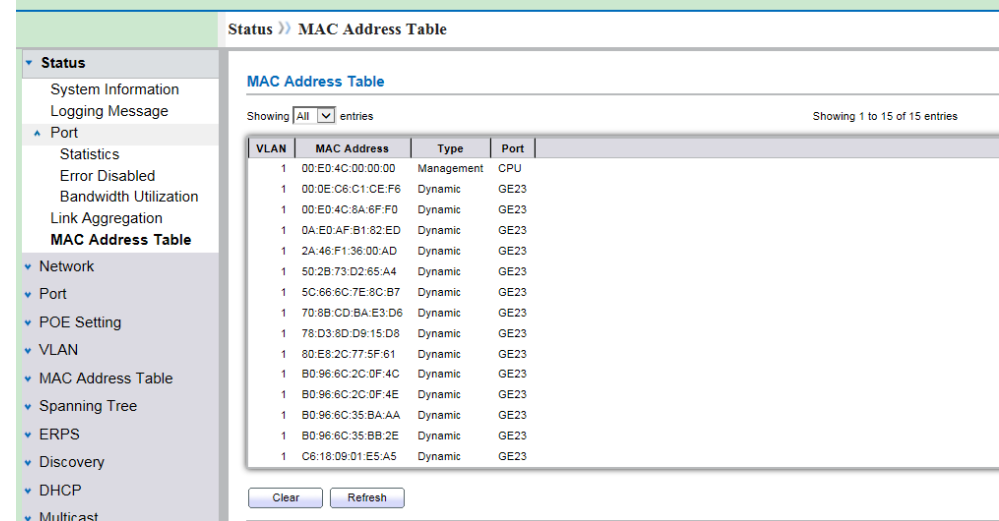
Status » MAC Address Table

Status
System Information
Logging Message
Port
Statistics
Error Disabled
Bandwidth Utilization
Link Aggregation
MAC Address Table
Network
Port
POE Setting
VLAN
MAC Address Table
Spanning Tree
ERPS
Discovery
DHCP
Multicast

MAC Address Table

Showing All entries

Showing 1 to 15 of 15 entries

| VLAN | MAC Address | Type | Port |
|---|---|---|---|
| 1 | 00:E0:4C:00:00:00 | Management | CPU |
| 1 | 00:0E:C6:C1:CE:F6 | Dynamic | GE23 |
| 1 | 00:E0:4C:8A:6F:F0 | Dynamic | GE23 |
| 1 | 0A:E0:AF:B1:82:ED | Dynamic | GE23 |
| 1 | 2A:46:F1:36:00:AD | Dynamic | GE23 |
| 1 | 50:2B:73:D2:65:A4 | Dynamic | GE23 |
| 1 | 5C:66:6C:7E:8C:B7 | Dynamic | GE23 |
| 1 | 70:8B:CD:BA:E3:D6 | Dynamic | GE23 |
| 1 | 78:D3:8D:D9:15:D8 | Dynamic | GE23 |
| 1 | 80:E8:2C:77:5F:61 | Dynamic | GE23 |
| 1 | B0:96:6C:2C:0F:4C | Dynamic | GE23 |
| 1 | B0:96:6C:2C:0F:4E | Dynamic | GE23 |
| 1 | B0:96:6C:35:BA:AA | Dynamic | GE23 |
| 1 | B0:96:6C:35:BB:2E | Dynamic | GE23 |
| 1 | C6:18:09:01:E5:A5 | Dynamic | GE23 |

Clear Refresh